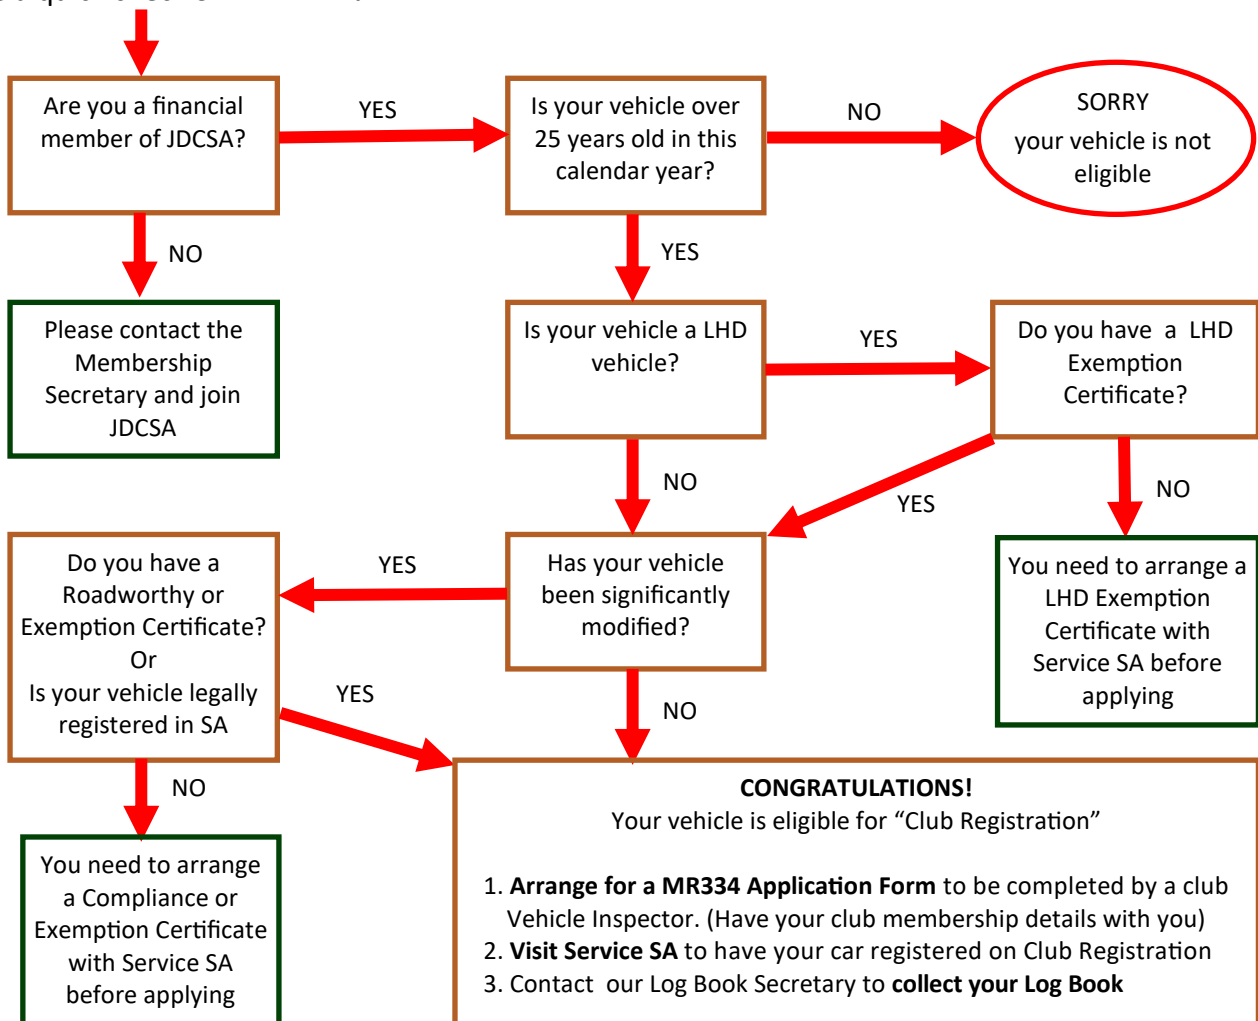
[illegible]

Are you a financial member of JDCSA?

YES

Is your vehicle over 25 years old in this calendar year?

NO

SORRY your vehicle is not eligible

NO

YES

Please contact the Membership Secretary and join JDCSA

Is your vehicle a LHD vehicle?

YES

Do you have a LHD Exemption Certificate?

NO

YES

NO

Do you have a Roadworthy or Exemption Certificate? Or Is your vehicle legally registered in SA

YES

Has your vehicle been significantly modified?

You need to arrange a LHD Exemption Certificate with Service SA before applying

YES

NO

NO

You need to arrange a Compliance or Exemption Certificate with Service SA before applying

**CONGRATULATIONS!**
Your vehicle is eligible for “Club Registration”

1. **Arrange for a MR334 Application Form** to be completed by a club Vehicle Inspector. (Have your club membership details with you)
2. **Visit Service SA** to have your car registered on Club Registration
3. Contact our Log Book Secretary to **collect your Log Book**